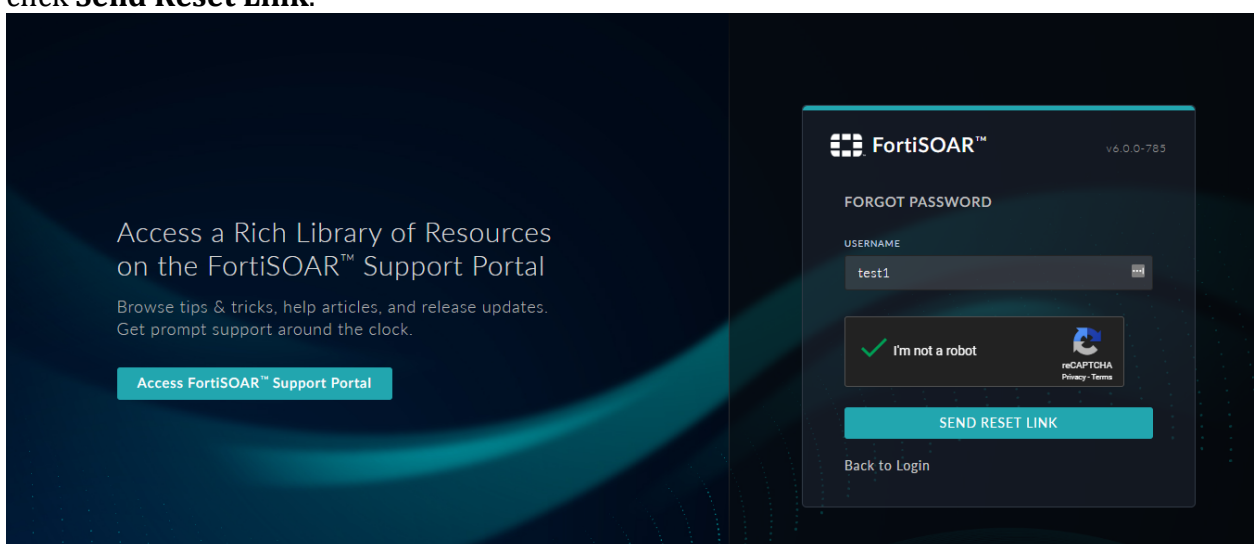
click **Send Reset Link**.

Access a Rich Library of Resources on the FortiSOAR™ Support Portal

Browse tips & tricks, help articles, and release updates. Get prompt support around the clock.

Access FortiSOAR™ Support Portal

FortiSOAR™

v6.0.0-785

FORGOT PASSWORD

USERNAME

test1

I'm not a robot

reCAPTCHA
Privacy - Terms

SEND RESET LINK

Back to Login